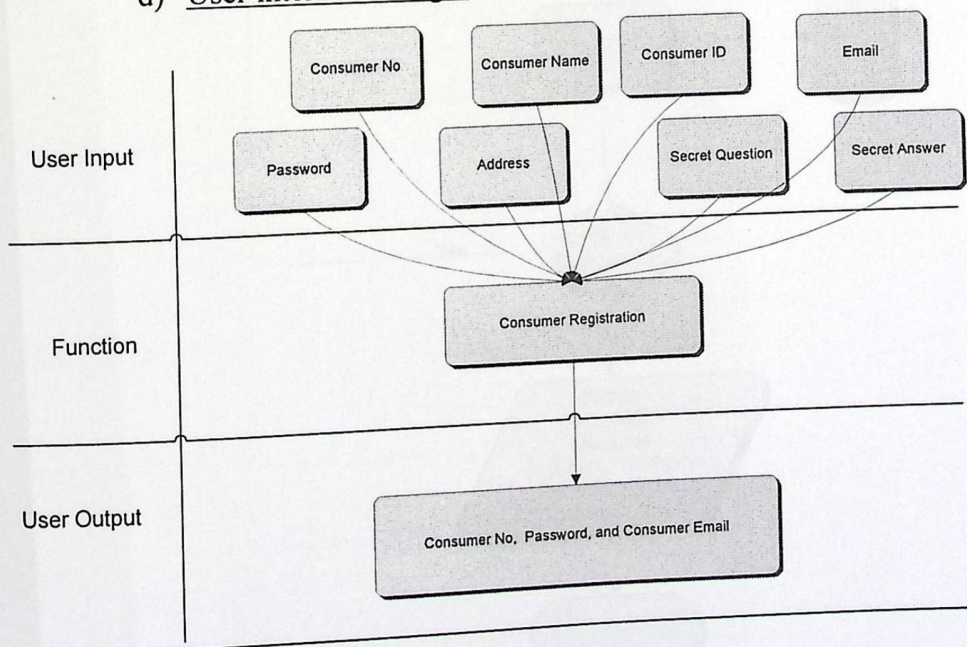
d) User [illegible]

Consumer No

Consumer Name

Consumer ID

Email

User Input

Password

Address

Secret Question

Secret Answer

Function

Consumer Registration

User Output

Consumer No, Password, and Consumer Email